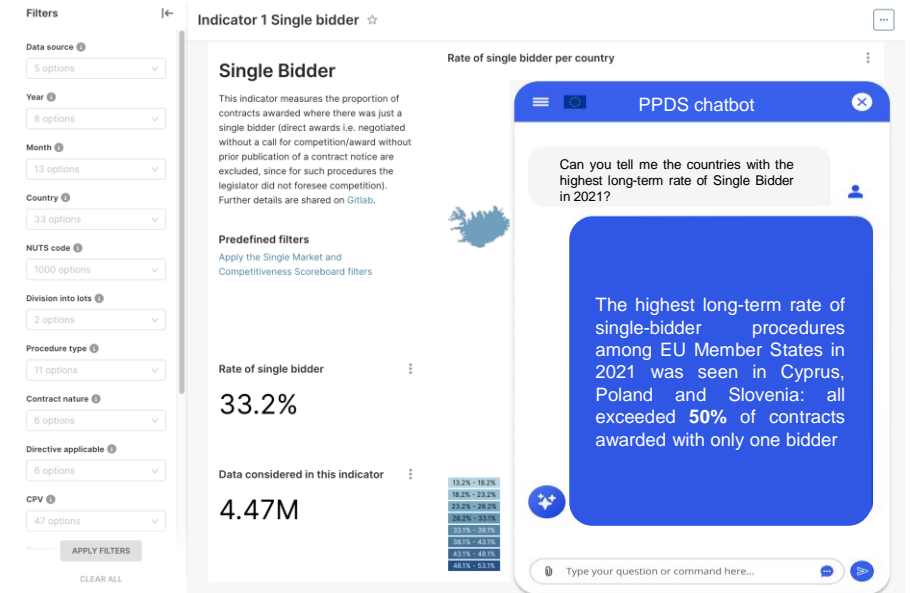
Filters

Data source
5 options

Year
8 options

Month
13 options

Country
33 options

NUTS code
1000 options

Division into lots
2 options

Procedure type
11 options

Contract nature
6 options

Directive applicable
6 options

CPV
47 options

APPLY FILTERS

CLEAR ALL

Indicator 1 Single bidder ☆

Single Bidder

This indicator measures the proportion of contracts awarded where there was just a single bidder (direct awards i.e. negotiated without a call for competition/award without prior publication of a contract notice are excluded, since for such procedures the legislator did not foresee competition). Further details are shared on Gitlab.

Predefined filters

Apply the Single Market and Competitiveness Scoreboard filters

Rate of single bidder

33.2%

Data considered in this indicator

4.47M

Rate of single bidder per country

13.2% - 18.2%
18.2% - 23.2%
23.2% - 28.2%
28.2% - 33.1%
33.1% - 38.1%
38.1% - 43.1%
43.1% - 48.1%
48.1% - 53.1%

PPDS chatbot

Can you tell me the countries with the highest long-term rate of Single Bidder in 2021?

The highest long-term rate of single-bidder procedures among EU Member States in 2021 was seen in Cyprus, Poland and Slovenia: all exceeded **50%** of contracts awarded with only one bidder

Type your question or command here...